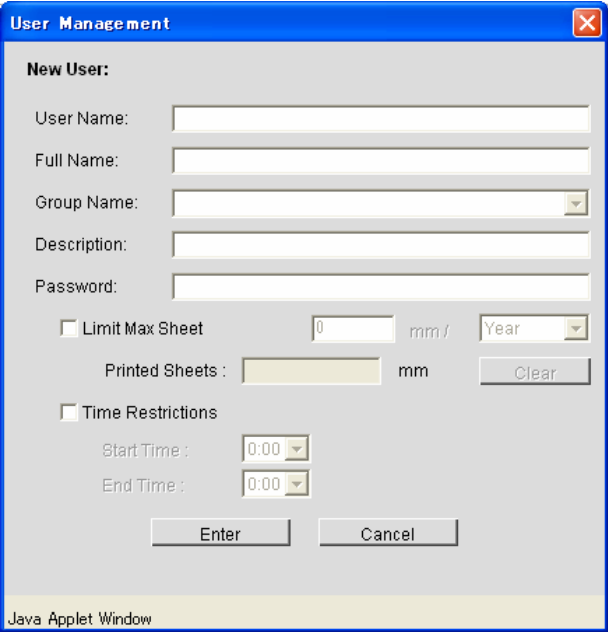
User Management

New User:

User Name:

Full Name:

Group Name:

Description:

Password:

Limit Max Sheet 0 mm / Year

Printed Sheets : mm Clear

Time Restrictions

Start Time : 0:00

End Time : 0:00

Enter Cancel

Java Applet Window